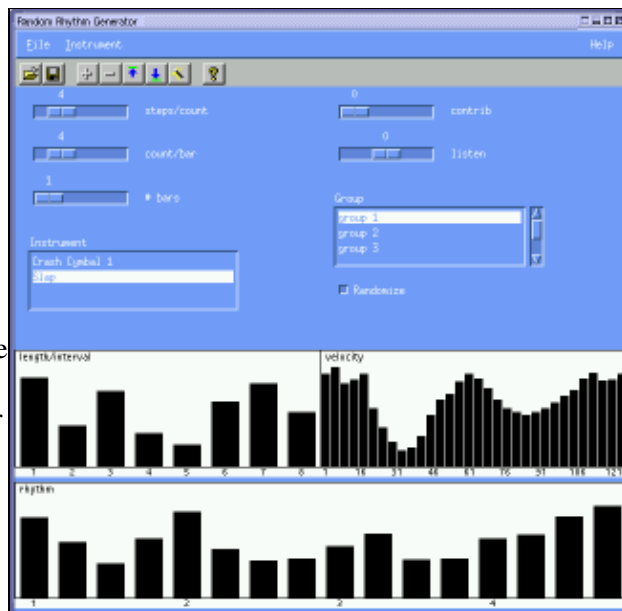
Random Rhythm Generator

File Instrument Help

4
steps/count

4
count/bar

1
# bars

0
contrib

0
listen

Instrument
Crash Cymbal 1
Slap

Group
group 1
group 2
group 3

Randomize

length/interval
1 2 3 4 5 6 7 8

velocity
1 16 31 46 61 76 91 106 121

rhythm
1 2 3 4